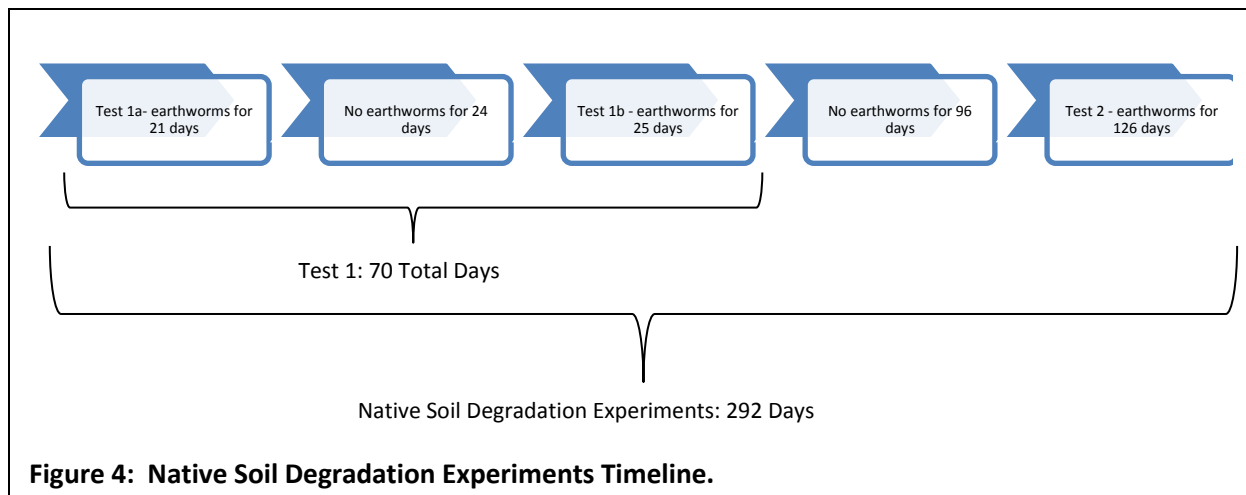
Test 1a- earthworms for 21 days

No earthworms for 24 days

Test 1b - earthworms for 25 days

No earthworms for 96 days

Test 2 - earthworms for 126 days

Test 1: 70 Total Days

Native Soil Degradation Experiments: 292 Days

**Figure 4: Native Soil Degradation Experiments Timeline.**